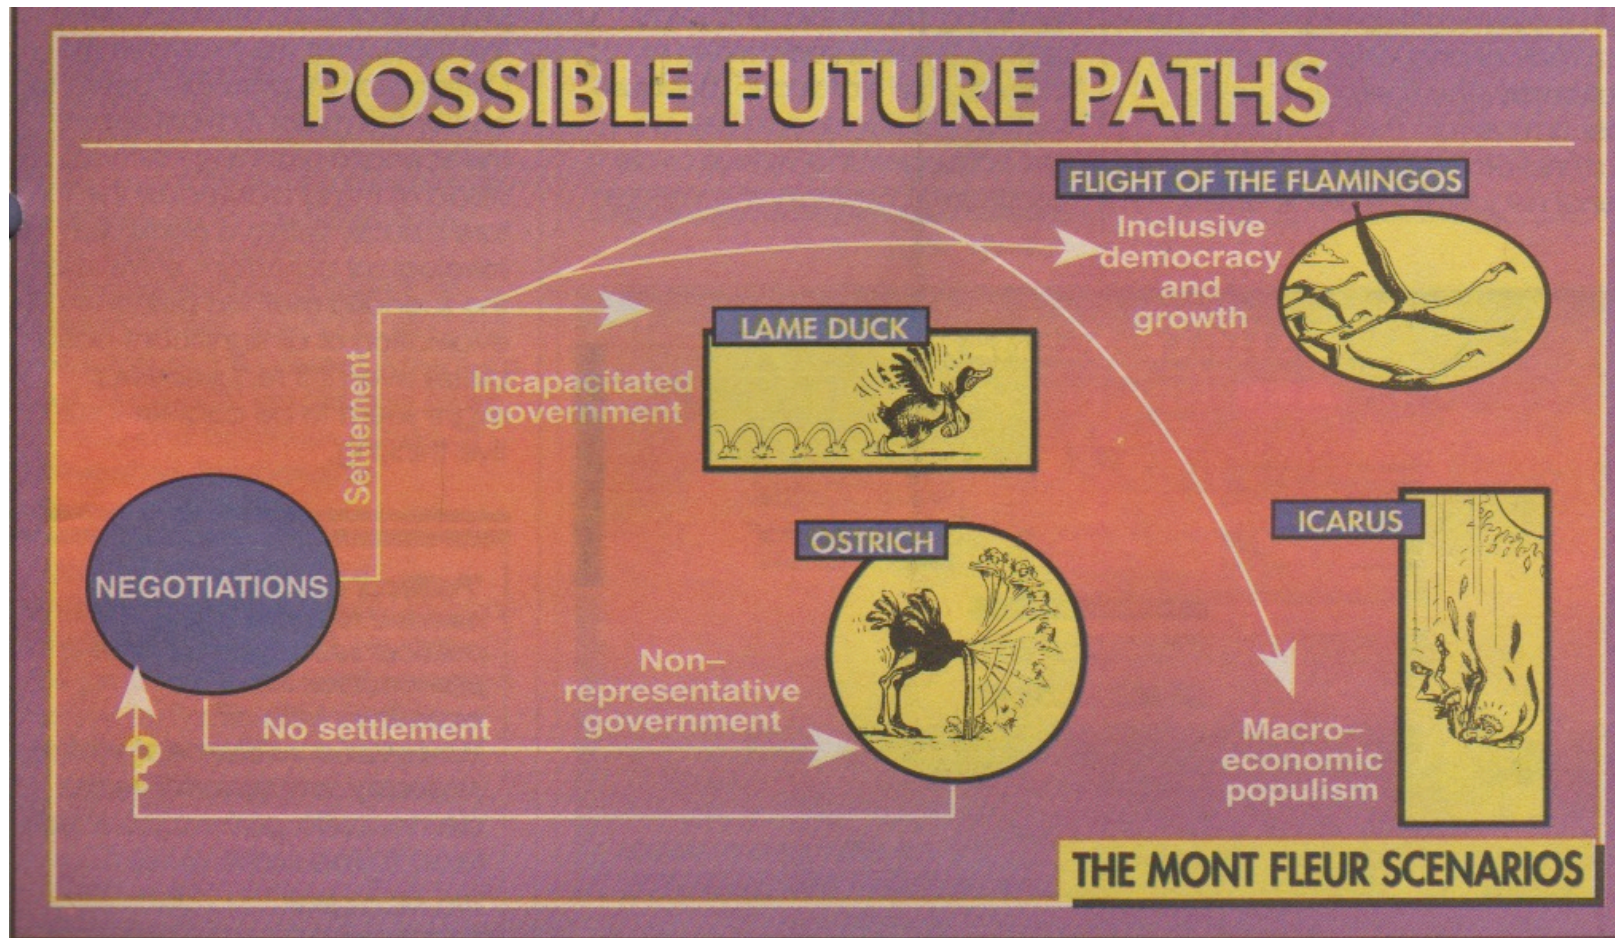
POSSIBLE FUTURE PATHS

FLIGHT OF THE FLAMINGOS

Inclusive democracy and growth

LAME DUCK

Incapacitated government

Settlement

NEGOTIATIONS

OSTRICH

Non–representative government

No settlement

?

ICARUS

Macro–economic populism

THE MONT FLEUR SCENARIOS